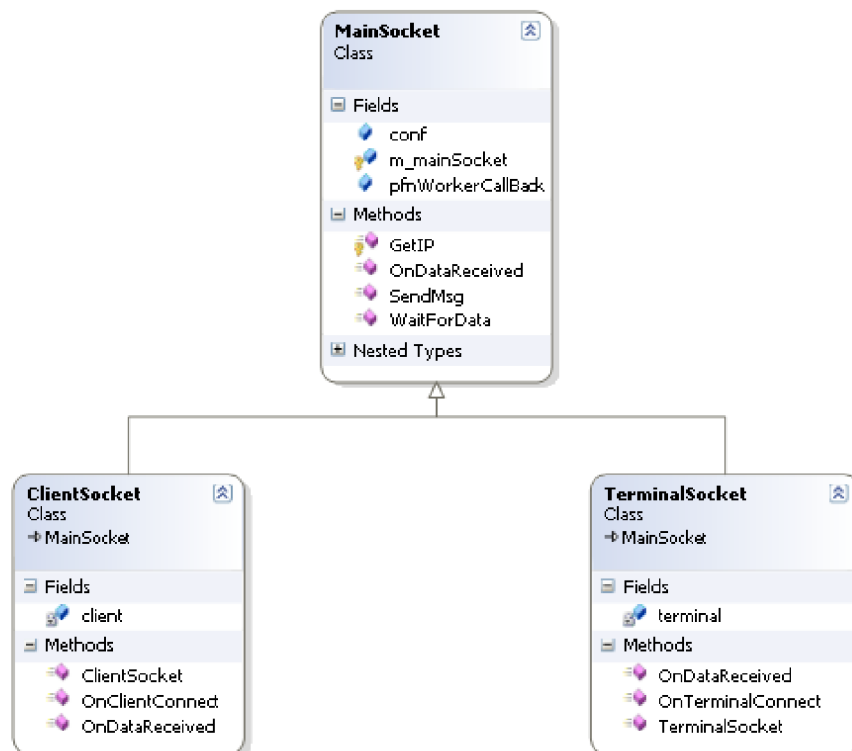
MainSocket
Class

Fields
conf
m_mainSocket
pfnWorkerCallBack
Methods
GetIP
OnDataReceived
SendMsg
WaitForData
Nested Types

ClientSocket
Class
→ MainSocket

Fields
client
Methods
ClientSocket
OnClientConnect
OnDataReceived

TerminalSocket
Class
→ MainSocket

Fields
terminal
Methods
OnDataReceived
OnTerminalConnect
TerminalSocket